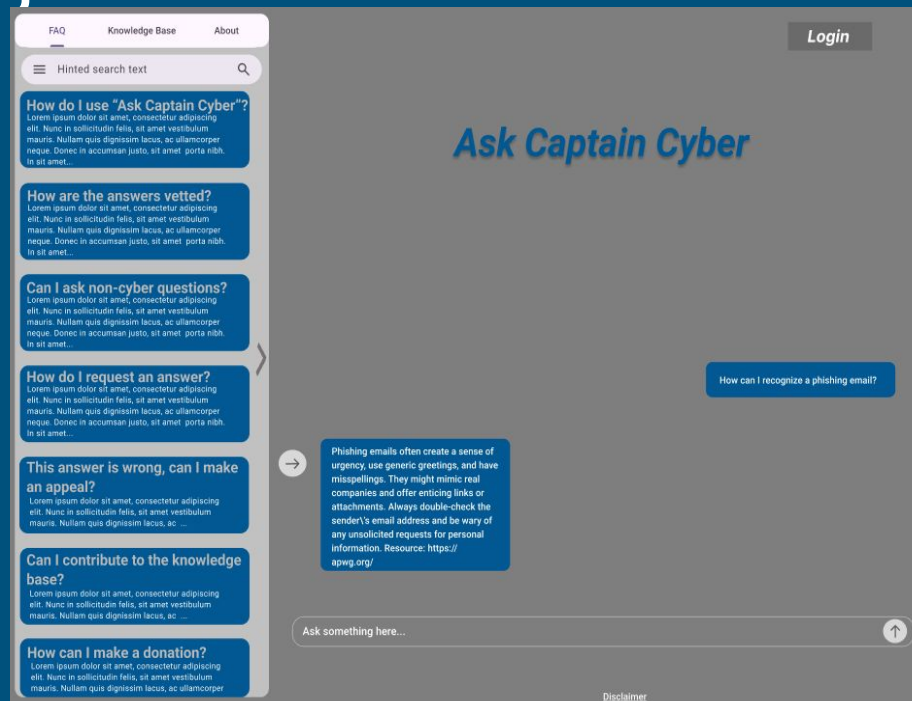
FAQ Knowledge Base About

Hinted search text

How do I use "Ask Captain Cyber"?
Lorem ipsum dolor sit amet, consectetur adipiscing elit. Nunc in sollicitudin felis, sit amet vestibulum mauris. Nullam quis dignissim lacus, ac ullamcorper neque. Donec in accumsan justo, sit amet porta nibh. In sit amet...

How are the answers vetted?
Lorem ipsum dolor sit amet, consectetur adipiscing elit. Nunc in sollicitudin felis, sit amet vestibulum mauris. Nullam quis dignissim lacus, ac ullamcorper neque. Donec in accumsan justo, sit amet porta nibh. In sit amet...

Can I ask non-cyber questions?
Lorem ipsum dolor sit amet, consectetur adipiscing elit. Nunc in sollicitudin felis, sit amet vestibulum mauris. Nullam quis dignissim lacus, ac ullamcorper neque. Donec in accumsan justo, sit amet porta nibh. In sit amet...

How do I request an answer?
Lorem ipsum dolor sit amet, consectetur adipiscing elit. Nunc in sollicitudin felis, sit amet vestibulum mauris. Nullam quis dignissim lacus, ac ullamcorper neque. Donec in accumsan justo, sit amet porta nibh. In sit amet...

This answer is wrong, can I make an appeal?
Lorem ipsum dolor sit amet, consectetur adipiscing elit. Nunc in sollicitudin felis, sit amet vestibulum mauris. Nullam quis dignissim lacus, ac ...

Can I contribute to the knowledge base?
Lorem ipsum dolor sit amet, consectetur adipiscing elit. Nunc in sollicitudin felis, sit amet vestibulum mauris. Nullam quis dignissim lacus, ac ...

How can I make a donation?
Lorem ipsum dolor sit amet, consectetur adipiscing elit. Nunc in sollicitudin felis, sit amet vestibulum mauris. Nullam quis dignissim lacus, ac ullamcorper

Login

Ask Captain Cyber

How can I recognize a phishing email?

Phishing emails often create a sense of urgency, use generic greetings, and have misspellings. They might mimic real companies and offer enticing links or attachments. Always double-check the sender\'s email address and be wary of any unsolicited requests for personal information. Resource: https://apwg.org/

Ask something here...

Disclaimer